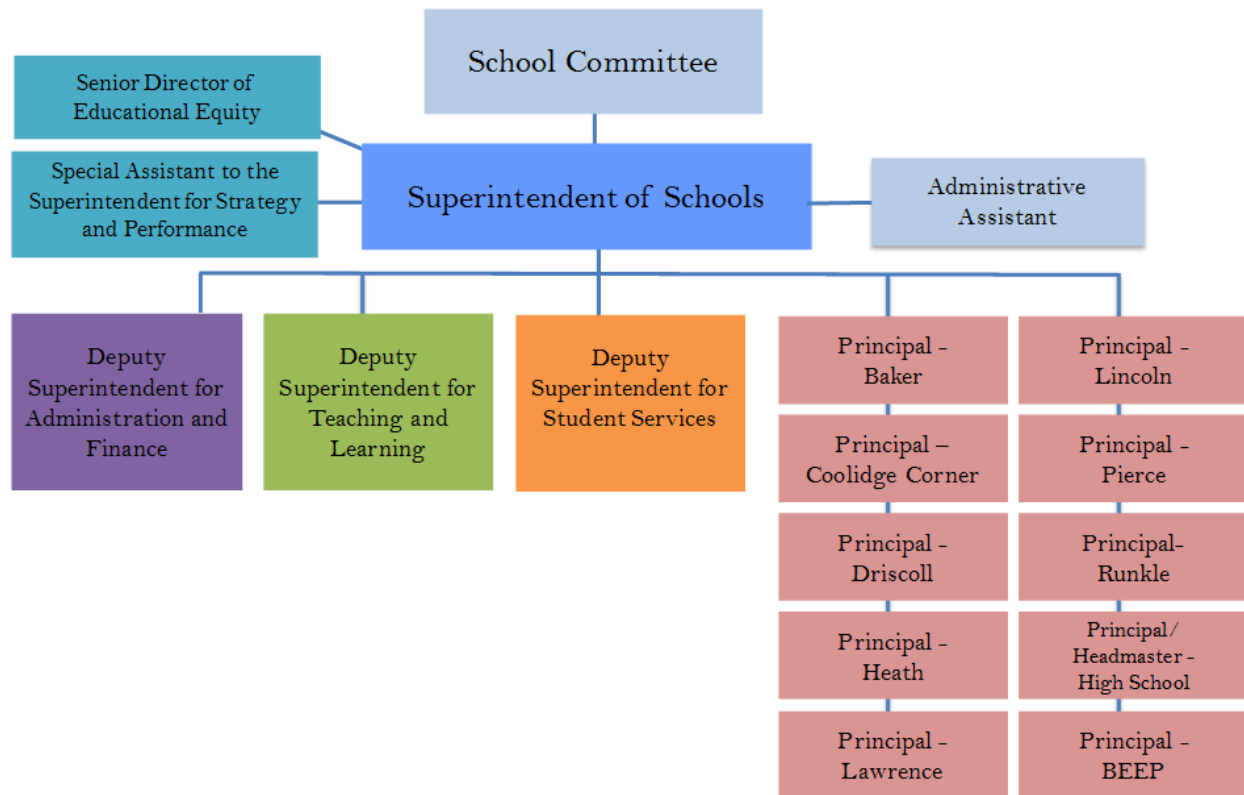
School Committee

Senior Director of Educational Equity

Special Assistant to the Superintendent for Strategy and Performance

Superintendent of Schools

Administrative Assistant

Deputy Superintendent for Administration and Finance

Deputy Superintendent for Teaching and Learning

Deputy Superintendent for Student Services

Principal - Baker

Principal – Coolidge Corner

Principal - Driscoll

Principal - Heath

Principal - Lawrence

Principal - Lincoln

Principal - Pierce

Principal- Runkle

Principal/ Headmaster - High School

Principal - BEEP